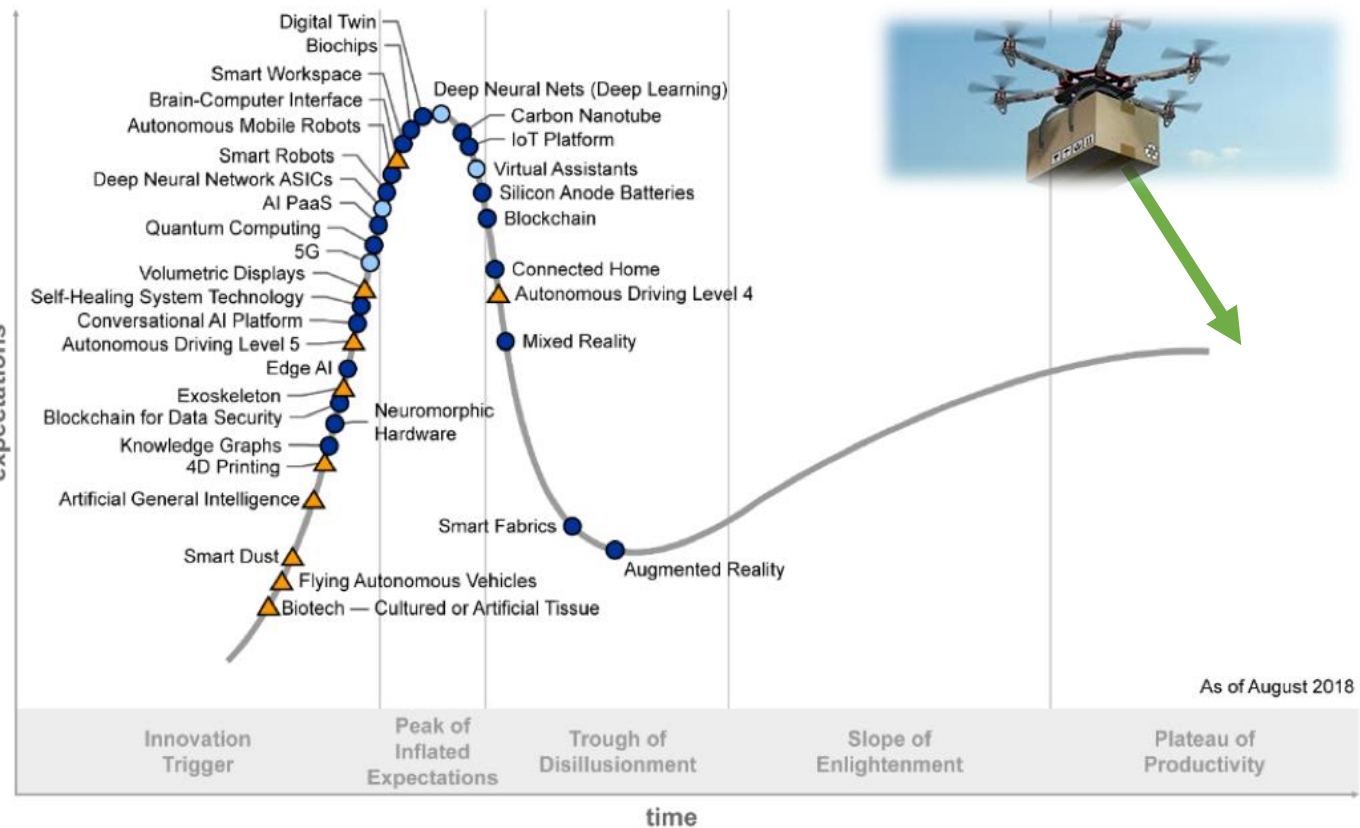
Digital Twin
Biochips
Smart Workspace
Brain-Computer Interface
Autonomous Mobile Robots
Smart Robots
Deep Neural Network ASICs
AI PaaS
Quantum Computing
5G
Volumetric Displays
Self-Healing System Technology
Conversational AI Platform
Autonomous Driving Level 5
Edge AI
Exoskeleton
Blockchain for Data Security
Knowledge Graphs
4D Printing
Artificial General Intelligence
Smart Dust
Flying Autonomous Vehicles
Biotech — Cultured or Artificial Tissue
Neuromorphic Hardware
Deep Neural Nets (Deep Learning)
Carbon Nanotube
IoT Platform
Virtual Assistants
Silicon Anode Batteries
Blockchain
Connected Home
Autonomous Driving Level 4
Mixed Reality
Smart Fabrics
Augmented Reality

expectations

As of August 2018

Innovation Trigger
Peak of Inflated Expectations
Trough of Disillusionment
Slope of Enlightenment
Plateau of Productivity

time